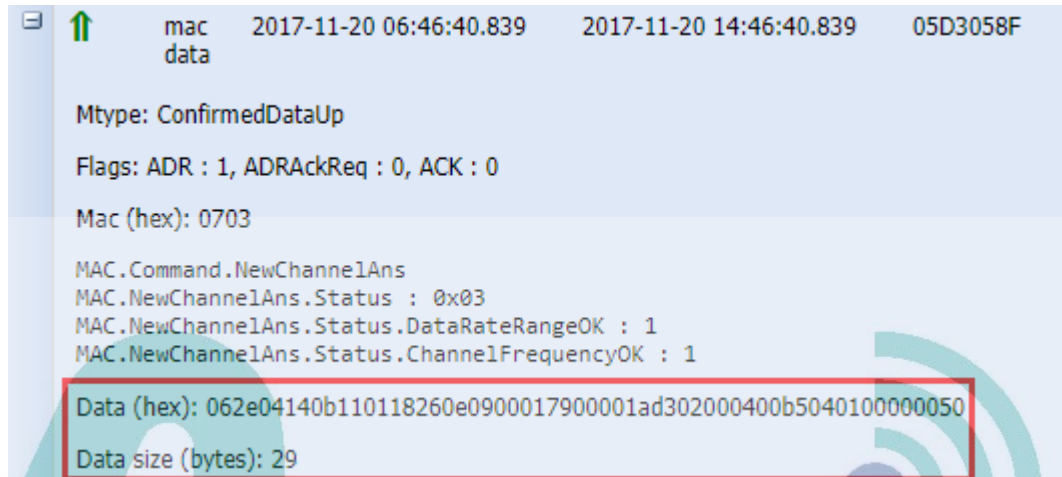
⊟ ⇑ mac data 2017-11-20 06:46:40.839 2017-11-20 14:46:40.839 05D3058F

Mtype: ConfirmedDataUp

Flags: ADR : 1, ADRAckReq : 0, ACK : 0

Mac (hex): 0703

MAC.Command.NewChannelAns
MAC.NewChannelAns.Status : 0x03
MAC.NewChannelAns.Status.DataRateRangeOK : 1
MAC.NewChannelAns.Status.ChannelFrequencyOK : 1

Data (hex): 062e04140b110118260e0900017900001ad302000400b5040100000050

Data size (bytes): 29